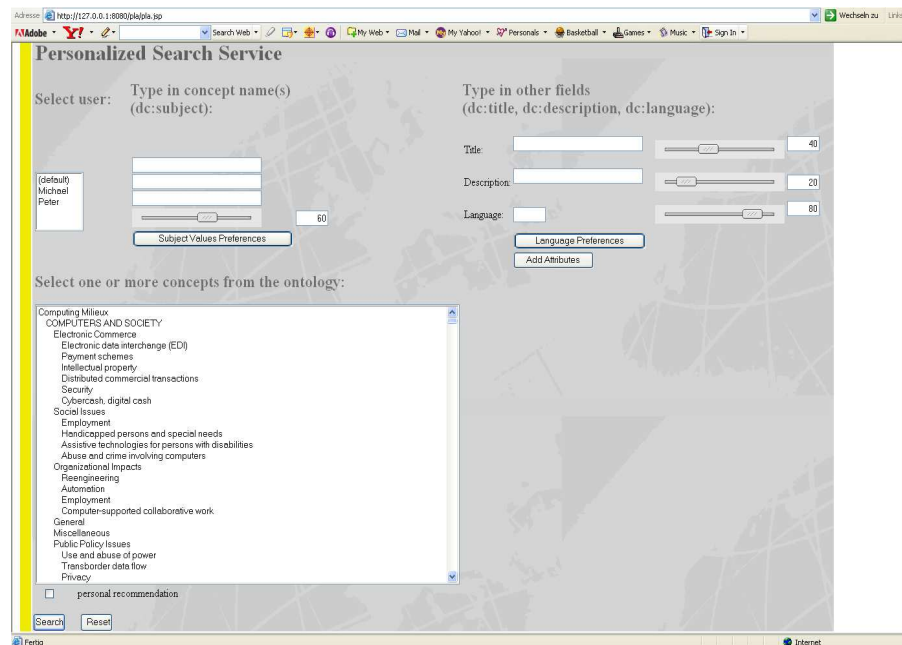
Adresse http://127.0.0.1:8080/pla/pla.jsp
Wechseln zu Links

Adobe Y! Search Web My Web Mail My Yahoo! Personals Basketball Games Music Sign In

Personalized Search Service

Select user:

Type in concept name(s) (dc:subject):

Type in other fields (dc:title, dc:description, dc:language):

Title: 40

Description: 20

Language: 80

(default)
Michael
Peter

60

Subject Values Preferences

Language Preferences

Add Attributes

Select one or more concepts from the ontology:

Computing Milieux
COMPUTERS AND SOCIETY
Electronic Commerce
Electronic data interchange (EDI)
Payment schemes
Intellectual property
Distributed commercial transactions
Security
Cybercash, digital cash
Social Issues
Employment
Handicapped persons and special needs
Assistive technologies for persons with disabilities
Abuse and crime involving computers
Organizational Impacts
Reengineering
Automation
Employment
Computer-supported collaborative work
General
Miscellaneous
Public Policy Issues
Use and abuse of power
Transborder data flow
Privacy

personal recommendation

Search Reset

Fertig

Internet